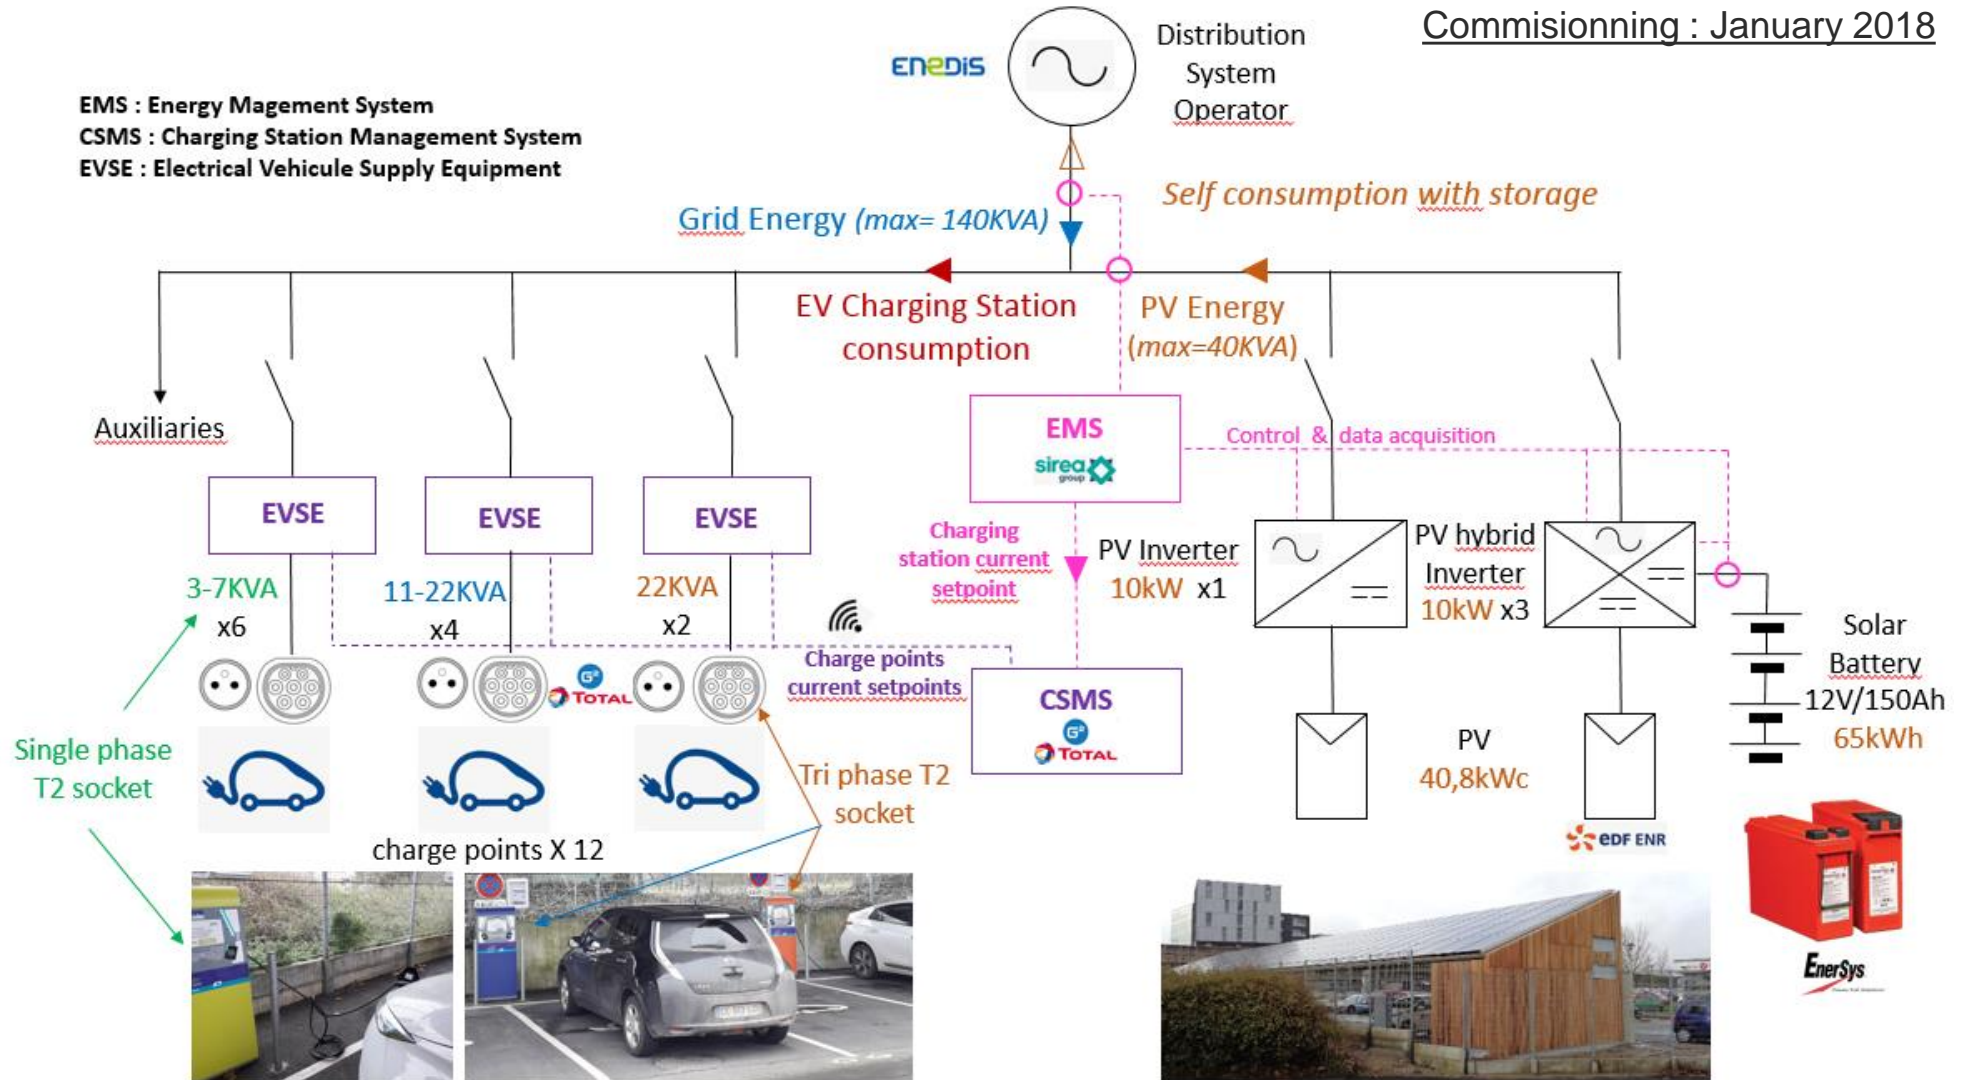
Commisionning : January 2018

ENEDIS

Distribution System Operator

EMS : Energy Magement System
CSMS : Charging Station Management System
EVSE : Electrical Vehicule Supply Equipment

Self consumption with storage

Grid Energy (max= 140KVA)

EV Charging Station consumption

PV Energy (max=40KVA)

Auxiliaries

EMS
sirea group

Control & data acquisition

EVSE

EVSE

EVSE

3-7KVA
x6

11-22KVA
x4

22KVA
x2

Charging station current setpoint

PV Inverter
10kW x1

PV hybrid Inverter
10kW x3

Charge points current setpoints

TOTAL

CSMS
TOTAL

Solar Battery
12V/150Ah
65kWh

Single phase T2 socket

Tri phase T2 socket

PV
40,8kWc

charge points X 12

EDF ENR

EnerSys